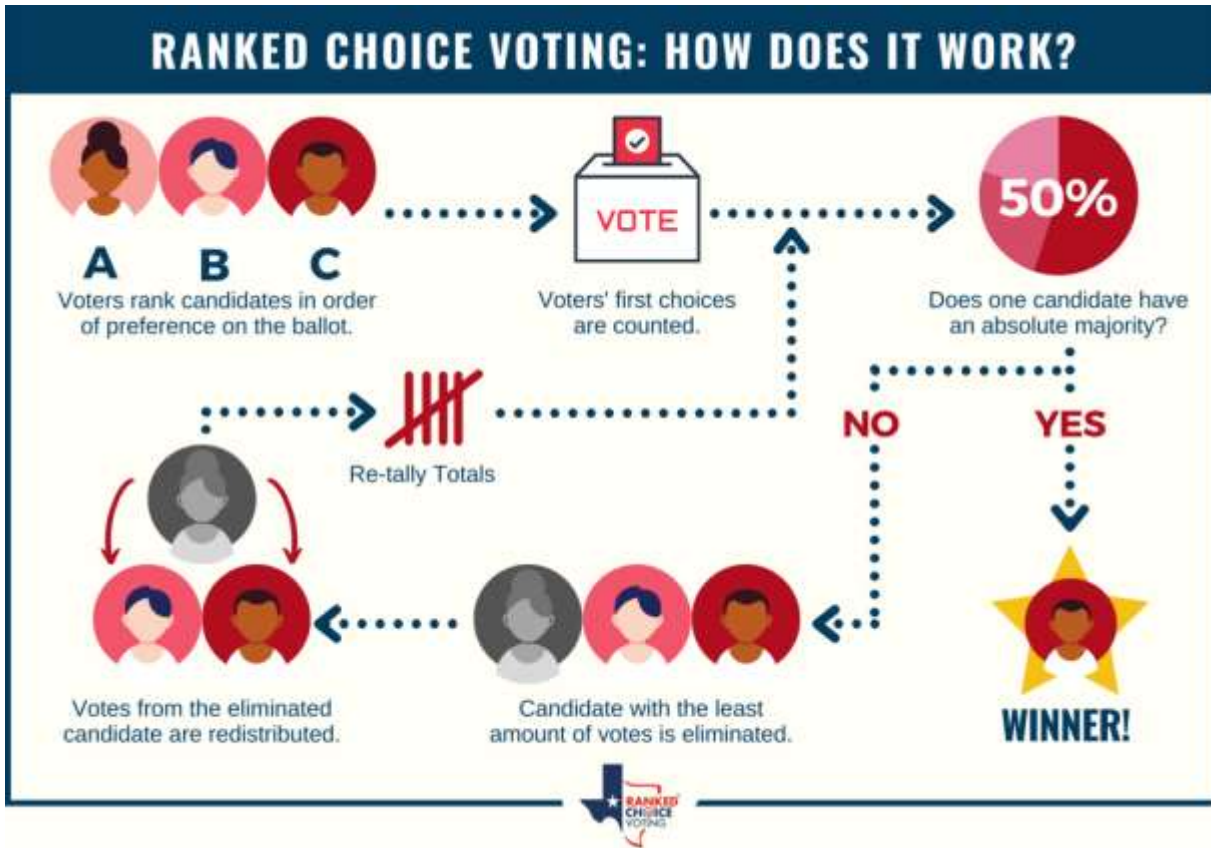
RANKED CHOICE VOTING: HOW DOES IT WORK?

A B C

Voters rank candidates in order of preference on the ballot.

VOTE

Voters' first choices are counted.

50%

Does one candidate have an absolute majority?

NO

YES

Re-tally Totals

WINNER!

Votes from the eliminated candidate are redistributed.

Candidate with the least amount of votes is eliminated.

RANKED CHOICE VOTING